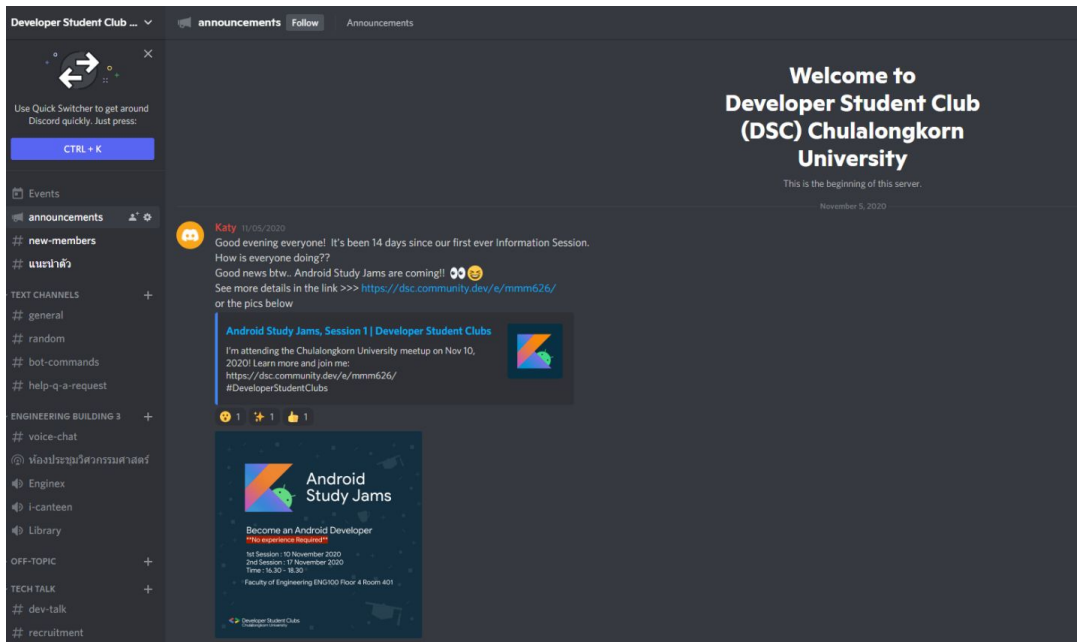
Developer Student Club ...

Use Quick Switcher to get around Discord quickly. Just press:

CTRL + K

Events
announcements
# new-members
# แนะนำตัว
TEXT CHANNELS
# general
# random
# bot-commands
# help-q-a-request
ENGINEERING BUILDING 3
# voice-chat
ห้องประชุมวิศวกรรมศาสตร์
Enginex
i-canteen
Library
OFF-TOPIC
TECH TALK
# dev-talk
# recruitment

announcements Follow Announcements

Welcome to Developer Student Club (DSC) Chulalongkorn University

This is the beginning of this server.

November 5, 2020

Katy 11/05/2020
Good evening everyone! It's been 14 days since our first ever Information Session.
How is everyone doing??
Good news btw.. Android Study Jams are coming!! 👀😆
See more details in the link >>> https://dsc.community.dev/e/mmm626/
or the pics below

Android Study Jams, Session 1 | Developer Student Clubs
I'm attending the Chulalongkorn University meetup on Nov 10, 2020! Learn more and join me: https://dsc.community.dev/e/mmm626/ #DeveloperStudentClubs

1 1 1

Android Study Jams
Become an Android Developer
**No experience Required**
1st Session : 10 November 2020
2nd Session : 17 November 2020
Time : 16.30 - 18.30
Faculty of Engineering ENG100 Floor 4 Room 401
Developer Student Clubs
Chulalongkorn University